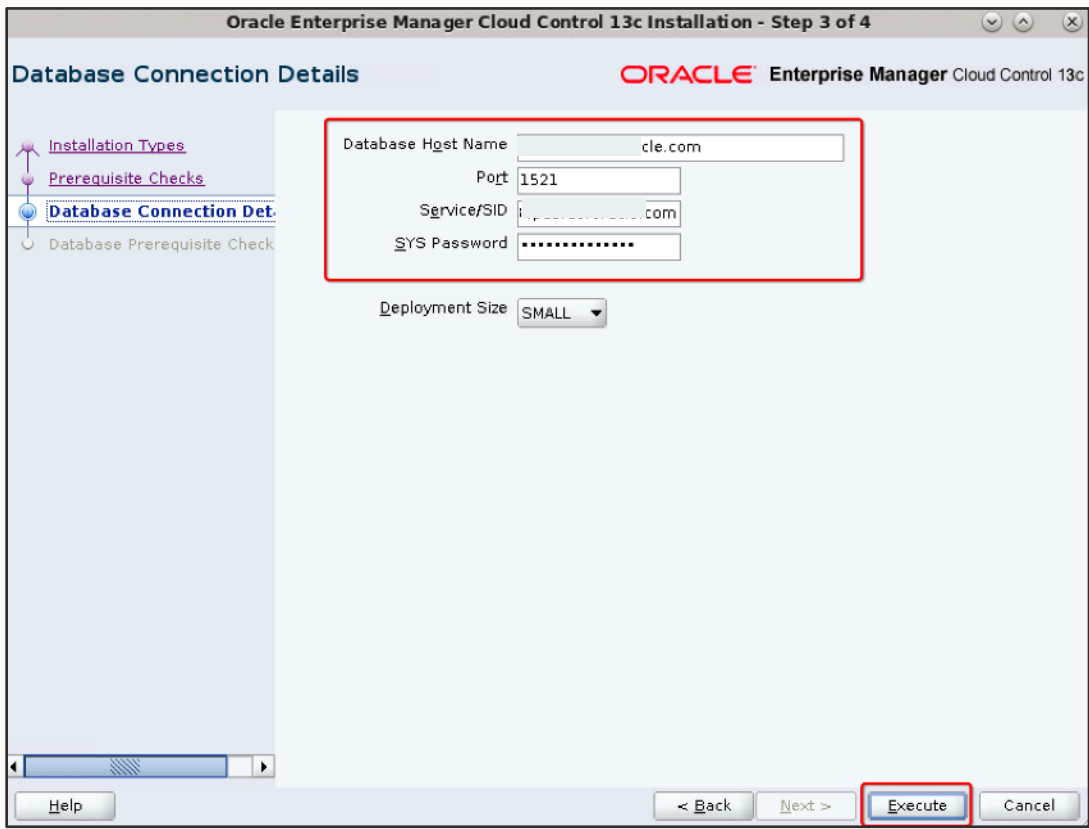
Oracle Enterprise Manager Cloud Control 13c Installation - Step 3 of 4

Database Connection Details

ORACLE Enterprise Manager Cloud Control 13c

Installation Types
Prerequisite Checks
Database Connection Det
Database Prerequisite Check

Database Host Name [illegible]cle.com
Port 1521
Service/SID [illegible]com
SYS Password ••••••••••••••

Deployment Size SMALL

Help
< Back
Next >
Execute
Cancel